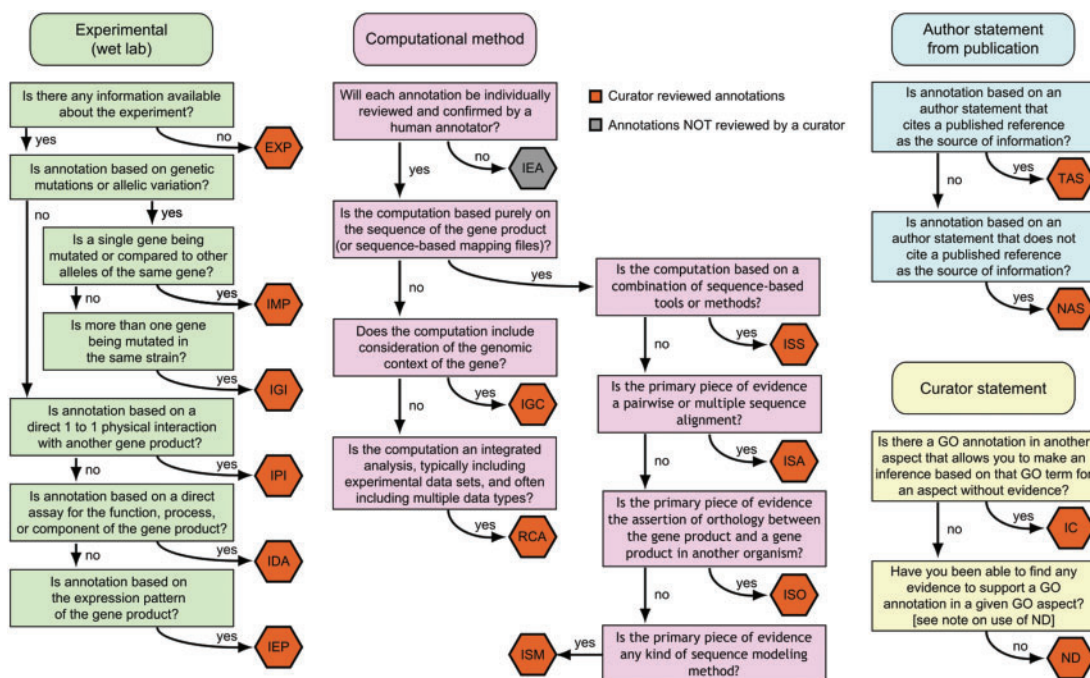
Experimental (wet lab)

Is there any information available about the experiment?

yes

no

EXP

Is annotation based on genetic mutations or allelic variation?

no

yes

Is a single gene being mutated or compared to other alleles of the same gene?

no

yes

IMP

Is more than one gene being mutated in the same strain?

yes

IGI

Is annotation based on a direct 1 to 1 physical interaction with another gene product?

no

yes

IPI

Is annotation based on a direct assay for the function, process, or component of the gene product?

no

yes

IDA

Is annotation based on the expression pattern of the gene product?

yes

IEP

Computational method

Will each annotation be individually reviewed and confirmed by a human annotator?

yes

no

IEA

Is the computation based purely on the sequence of the gene product (or sequence-based mapping files)?

no

yes

Does the computation include consideration of the genomic context of the gene?

no

yes

IGC

Is the computation an integrated analysis, typically including experimental data sets, and often including multiple data types?

yes

RCA

Curator reviewed annotations

Annotations NOT reviewed by a curator

Is the computation based on a combination of sequence-based tools or methods?

yes

ISS

no

Is the primary piece of evidence a pairwise or multiple sequence alignment?

no

yes

ISA

Is the primary piece of evidence the assertion of orthology between the gene product and a gene product in another organism?

yes

ISO

no

Is the primary piece of evidence any kind of sequence modeling method?

yes

ISM

Author statement from publication

Is annotation based on an author statement that cites a published reference as the source of information?

no

yes

TAS

Is annotation based on an author statement that does not cite a published reference as the source of information?

yes

NAS

Curator statement

Is there a GO annotation in another aspect that allows you to make an inference based on that GO term for an aspect without evidence?

no

yes

IC

Have you been able to find any evidence to support a GO annotation in a given GO aspect? [see note on use of ND]

no

ND